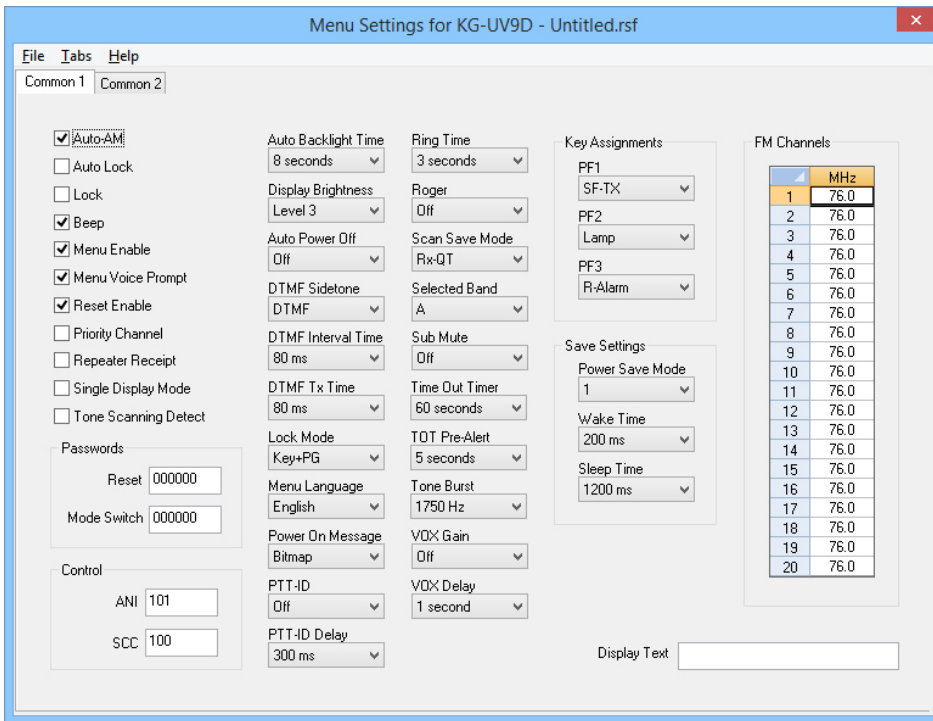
Menu Settings for KG-UV9D - Untitled.rsf

File Tabs Help

Common 1 Common 2

☑ Auto-AM
☐ Auto Lock
☐ Lock
☑ Beep
☑ Menu Enable
☑ Menu Voice Prompt
☑ Reset Enable
☐ Priority Channel
☐ Repeater Receipt
☐ Single Display Mode
☐ Tone Scanning Detect

Passwords
Reset 000000
Mode Switch 000000

Control
ANI 101
SCC 100

Auto Backlight Time
8 seconds
Display Brightness
Level 3
Auto Power Off
Off
DTMF Sidetone
DTMF
DTMF Interval Time
80 ms
DTMF Tx Time
80 ms
Lock Mode
Key+PG
Menu Language
English
Power On Message
Bitmap
PTT-ID
Off
PTT-ID Delay
300 ms

Ring Time
3 seconds
Roger
Off
Scan Save Mode
Rx-QT
Selected Band
A
Sub Mute
Off
Time Out Timer
60 seconds
TOT Pre-Alert
5 seconds
Tone Burst
1750 Hz
VOX Gain
Off
VOX Delay
1 second

Key Assignments
PF1
SF-TX
PF2
Lamp
PF3
R-Alarm

Save Settings
Power Save Mode
1
Wake Time
200 ms
Sleep Time
1200 ms

FM Channels

| | MHz |
|---|---|
| 1 | 76.0 |
| 2 | 76.0 |
| 3 | 76.0 |
| 4 | 76.0 |
| 5 | 76.0 |
| 6 | 76.0 |
| 7 | 76.0 |
| 8 | 76.0 |
| 9 | 76.0 |
| 10 | 76.0 |
| 11 | 76.0 |
| 12 | 76.0 |
| 13 | 76.0 |
| 14 | 76.0 |
| 15 | 76.0 |
| 16 | 76.0 |
| 17 | 76.0 |
| 18 | 76.0 |
| 19 | 76.0 |
| 20 | 76.0 |

Display Text